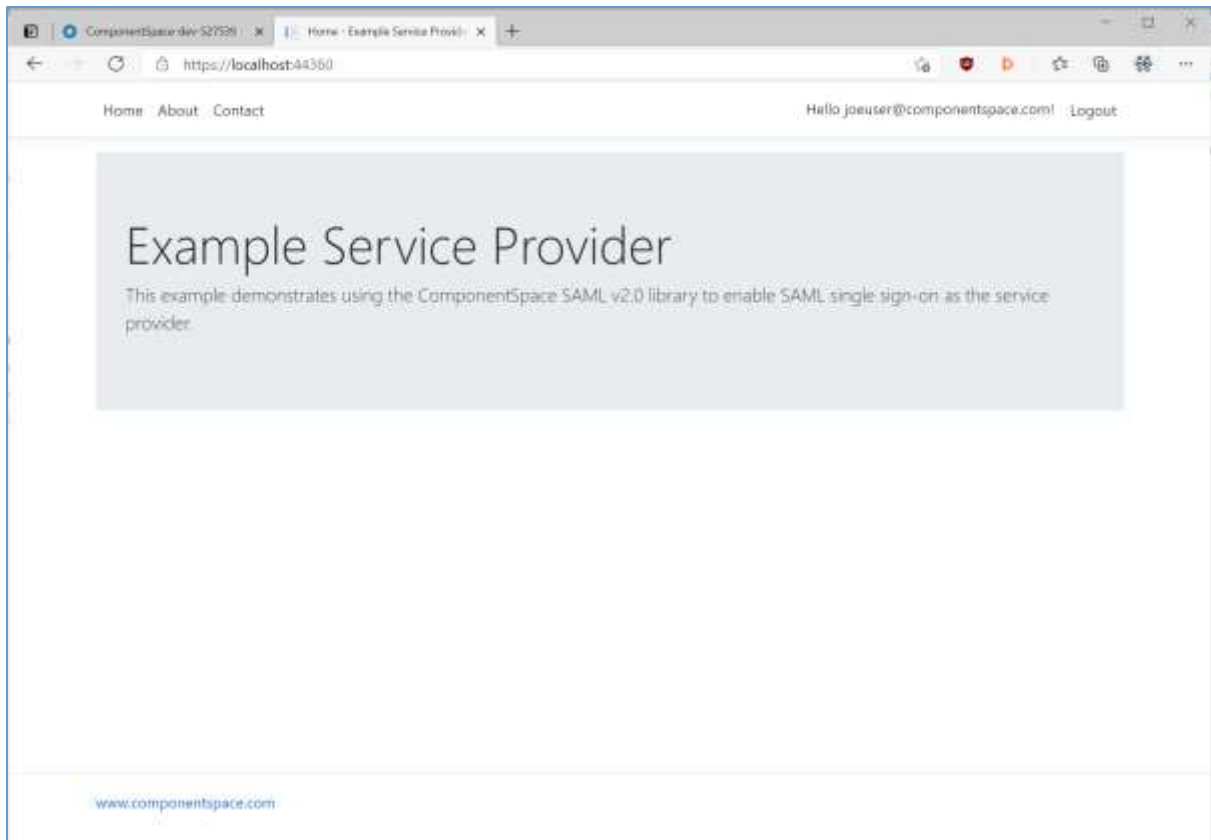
ComponentSpace-dev-527539 ×
Home - Example Service Provid ×
+
https://localhost:44360

Home About Contact

Hello joeuser@componentspace.com! Logout

Example Service Provider

This example demonstrates using the ComponentSpace SAML v2.0 library to enable SAML single sign-on as the service provider.

www.componentspace.com